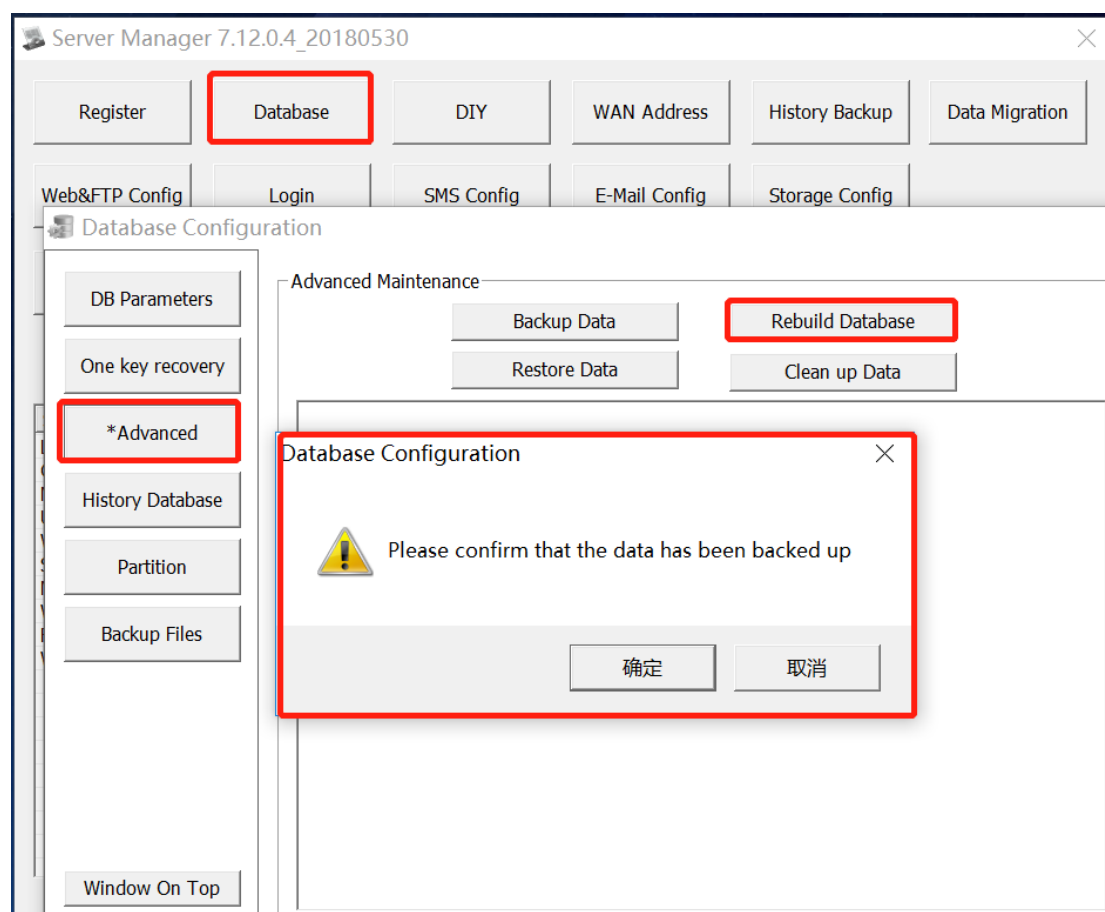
Server Manager 7.12.0.4_20180530

Register
Database
DIY
WAN Address
History Backup
Data Migration
Web&FTP Config
Login
SMS Config
E-Mail Config
Storage Config

Database Configuration

DB Parameters
One key recovery
*Advanced
History Database
Partition
Backup Files
Window On Top

Advanced Maintenance
Backup Data
Rebuild Database
Restore Data
Clean up Data

Database Configuration
Please confirm that the data has been backed up
确定
取消